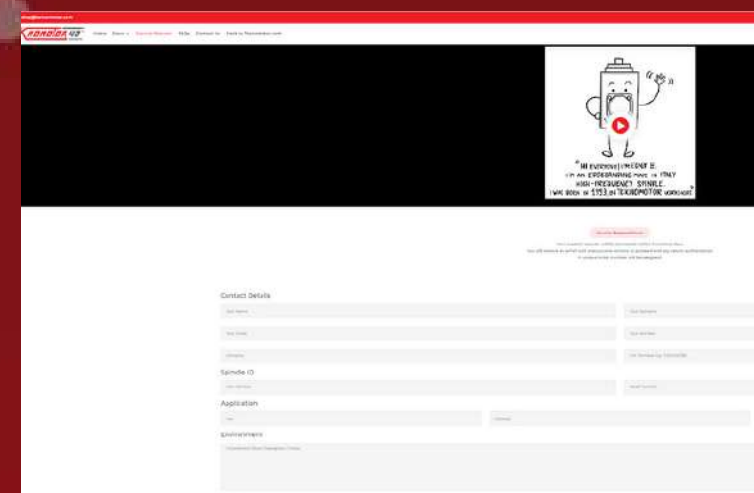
Home About Service Request FAQs Contact Us Back to Teknomotor.com

"HI EVERYONE! I'M EDDY B.
I'M AN ERGOGRINDING MADE IN ITALY
HIGH-FREQUENCY SPINDLE.
I WAS BORN IN 1953 IN TEKNOMOTOR WORKSHOP"

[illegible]

Contact Details

Spindle ID

Application

Environment